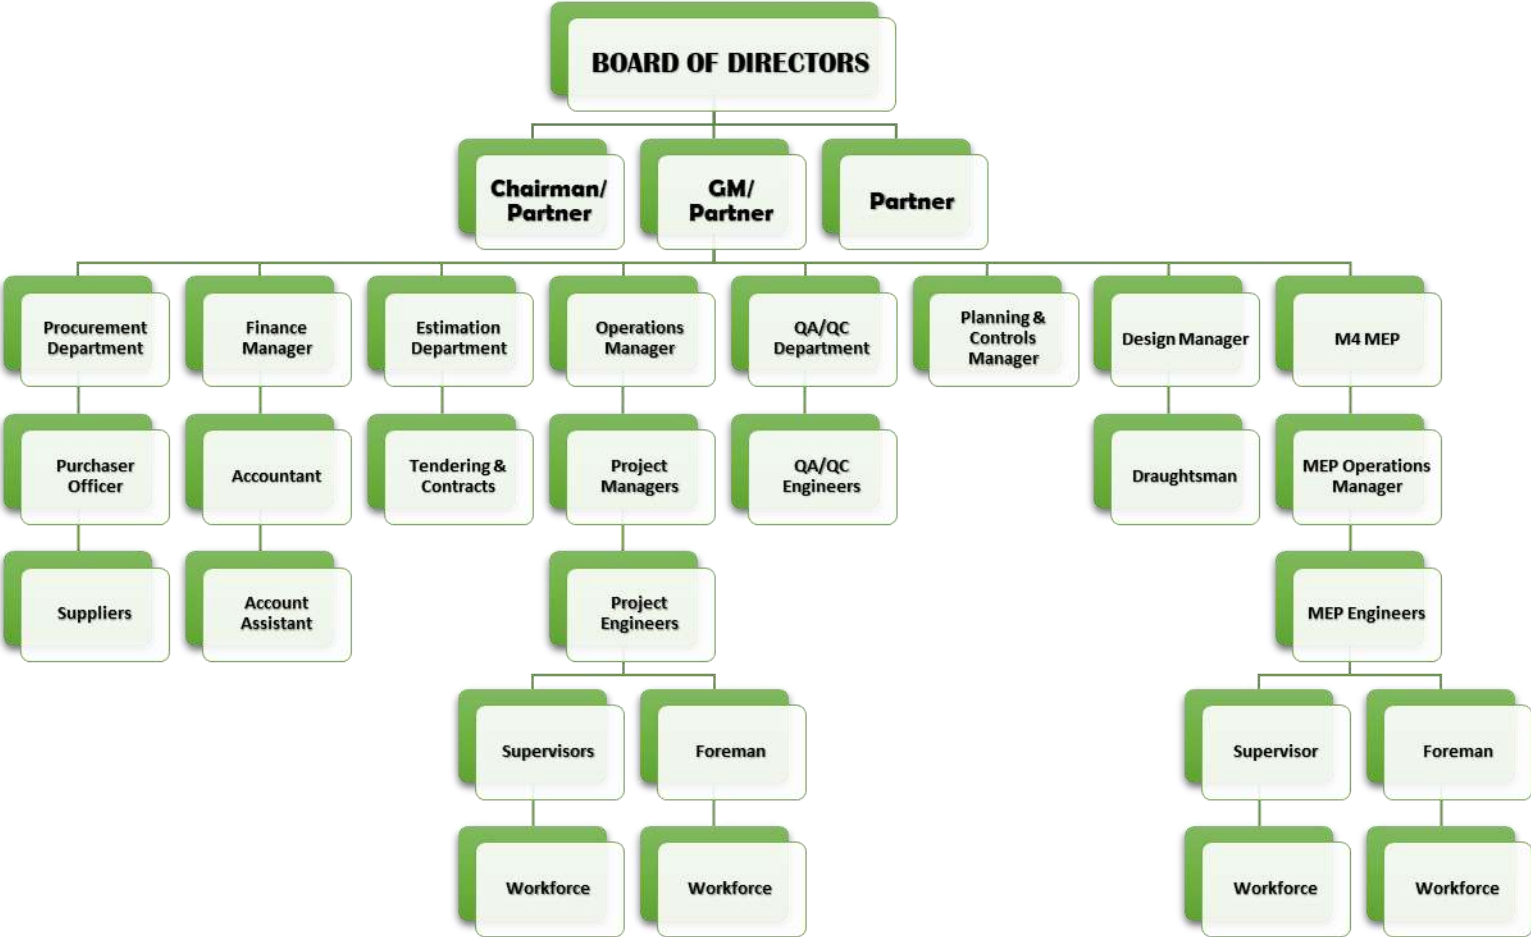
BOARD OF DIRECTORS

Chairman/ Partner

GM/ Partner

Partner

Procurement Department

Finance Manager

Estimation Department

Operations Manager

QA/QC Department

Planning & Controls Manager

Design Manager

M4 MEP

Purchaser Officer

Accountant

Tendering & Contracts

Project Managers

QA/QC Engineers

Draughtsman

MEP Operations Manager

Suppliers

Account Assistant

Project Engineers

MEP Engineers

Supervisors

Foreman

Supervisor

Foreman

Workforce

Workforce

Workforce

Workforce